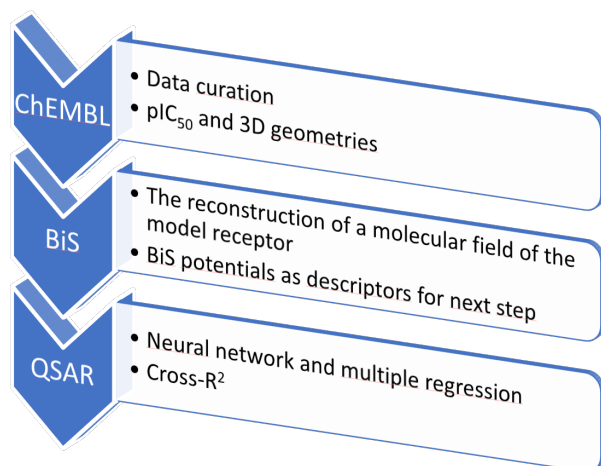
ChEMBL

- Data curation
- $pIC_{50}$ and 3D geometries

BiS

- The reconstruction of a molecular field of the model receptor
- BiS potentials as descriptors for next step

QSAR

- Neural network and multiple regression
- Cross-$R^2$